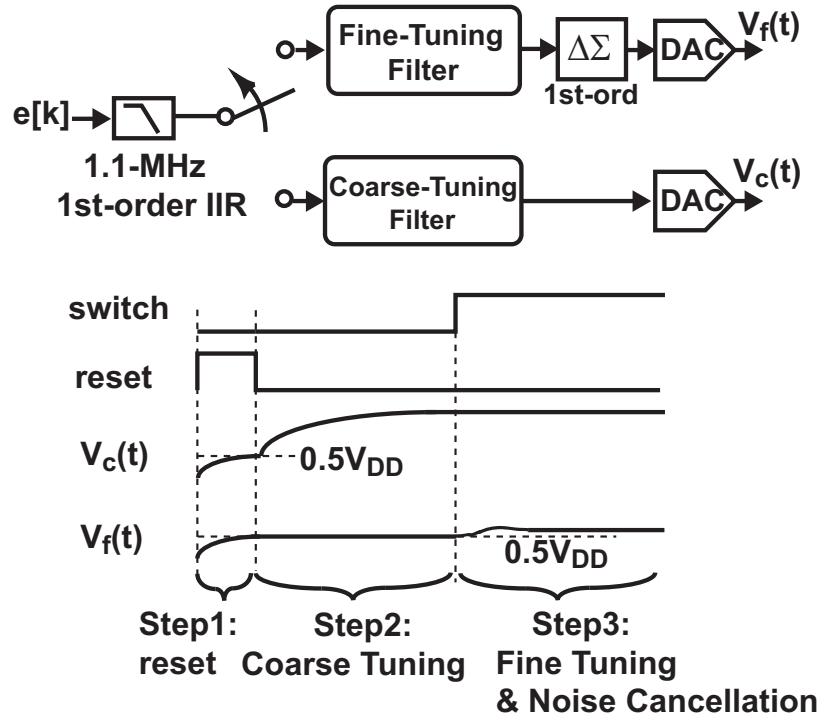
Fine-Tuning Filter

$\Delta\Sigma$

1st-ord

DAC

$V_f(t)$

e[k]

1.1-MHz 1st-order IIR

Coarse-Tuning Filter

DAC

$V_c(t)$

switch

reset

$V_c(t)$

$0.5V_{DD}$

$V_f(t)$

$0.5V_{DD}$

Step1: reset

Step2: Coarse Tuning

Step3: Fine Tuning & Noise Cancellation